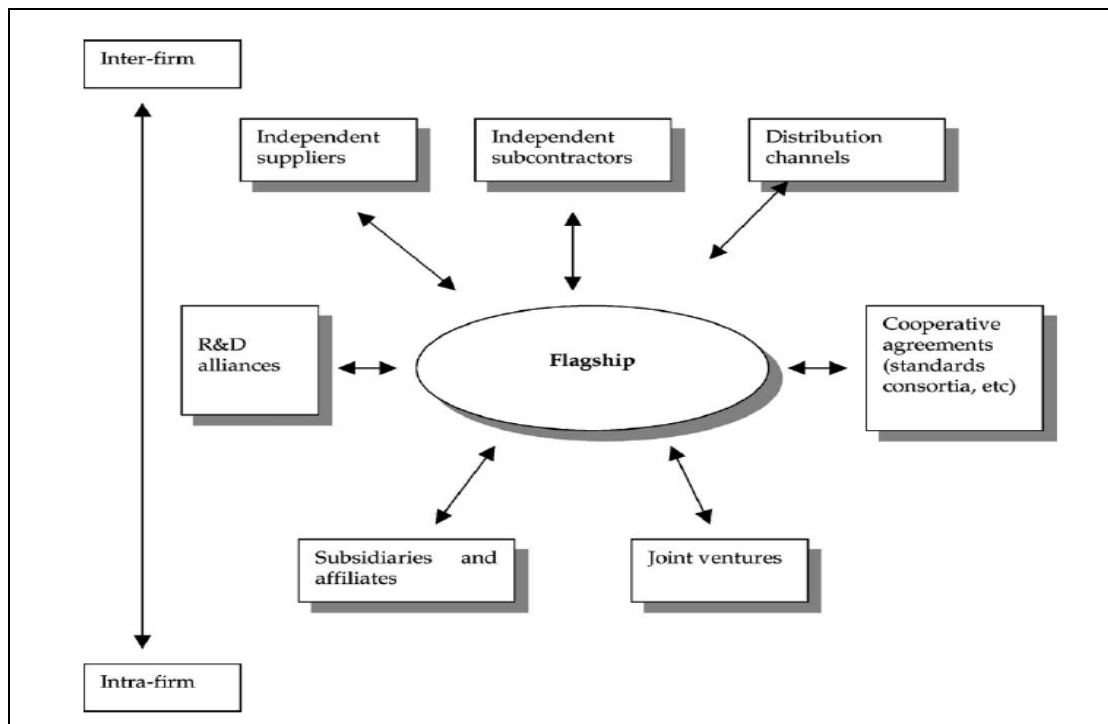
Inter-firm

Independent suppliers

Independent subcontractors

Distribution channels

R&D alliances

Flagship

Cooperative agreements (standards consortia, etc)

Subsidiaries and affiliates

Joint ventures

Intra-firm